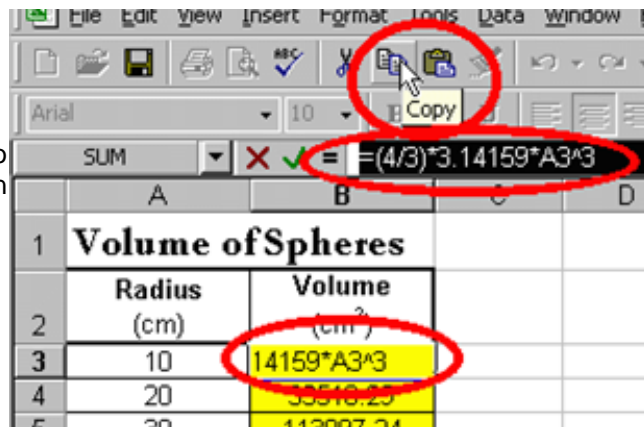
File Edit View Insert Format Tools Data Window

Arial 10

Copy

SUM =(4/3)*3.14159*A3^3

| | A | B | C | D |
|---|---|---|---|---|
| 1 | Volume of Spheres | | | |
| 2 | Radius (cm) | Volume (cm³) | | |
| 3 | 10 | 14159*A3^3 | | |
| 4 | 20 | 33510.29 | | |
| 5 | 30 | 113097.24 | | |